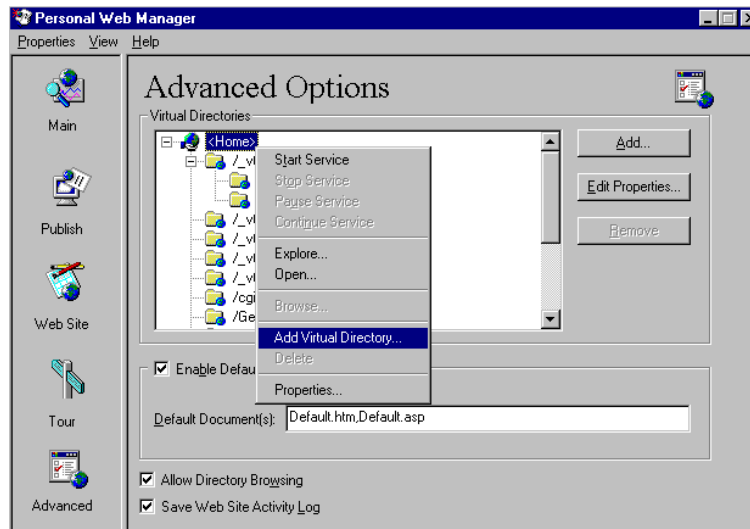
Personal Web Manager

Properties View Help

Main

Publish

Web Site

Tour

Advanced

Advanced Options

Virtual Directories

<Home>

/_vt

/_vt

/_vt

/_vt

/_vt

/cgi

/Ge

Start Service

Stop Service

Pause Service

Continue Service

Explore...

Open...

Browse...

Add Virtual Directory...

Delete

Properties...

Add...

Edit Properties...

Remove

Enable Defau

Default Document(s): Default.htm,Default.asp

Allow Directory Browsing

Save Web Site Activity Log